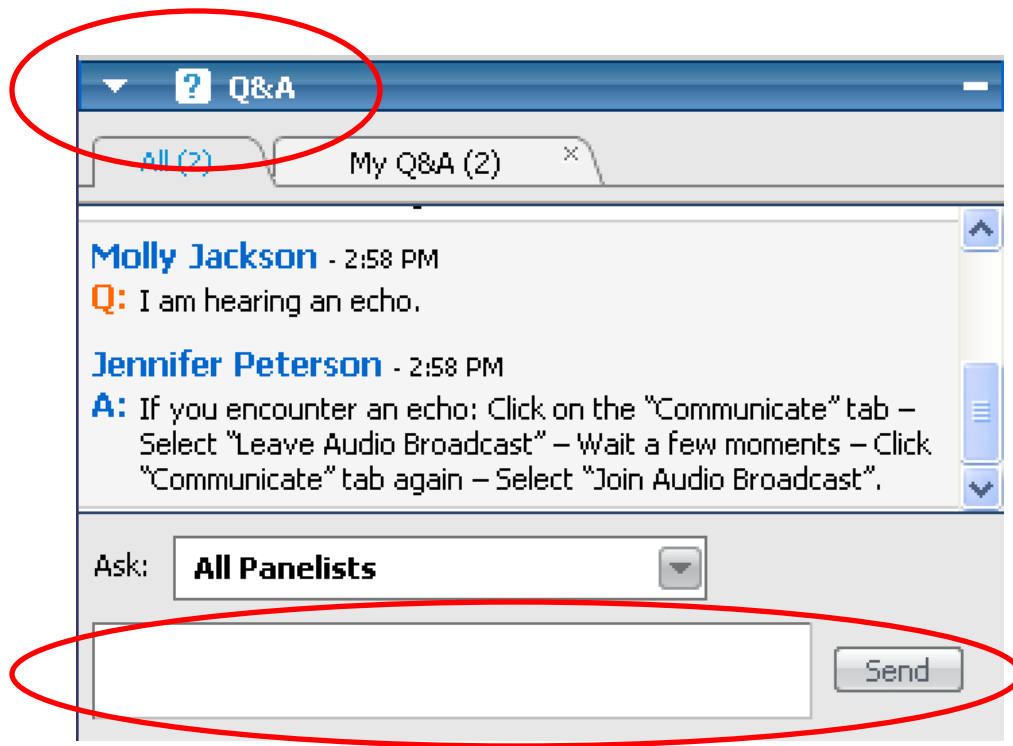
Q&A

All (2)

My Q&A (2)

×

Molly Jackson - 2:58 PM
Q: I am hearing an echo.

Jennifer Peterson - 2:58 PM
A: If you encounter an echo: Click on the "Communicate" tab – Select "Leave Audio Broadcast" – Wait a few moments – Click "Communicate" tab again – Select "Join Audio Broadcast".

Ask: All Panelists

Send